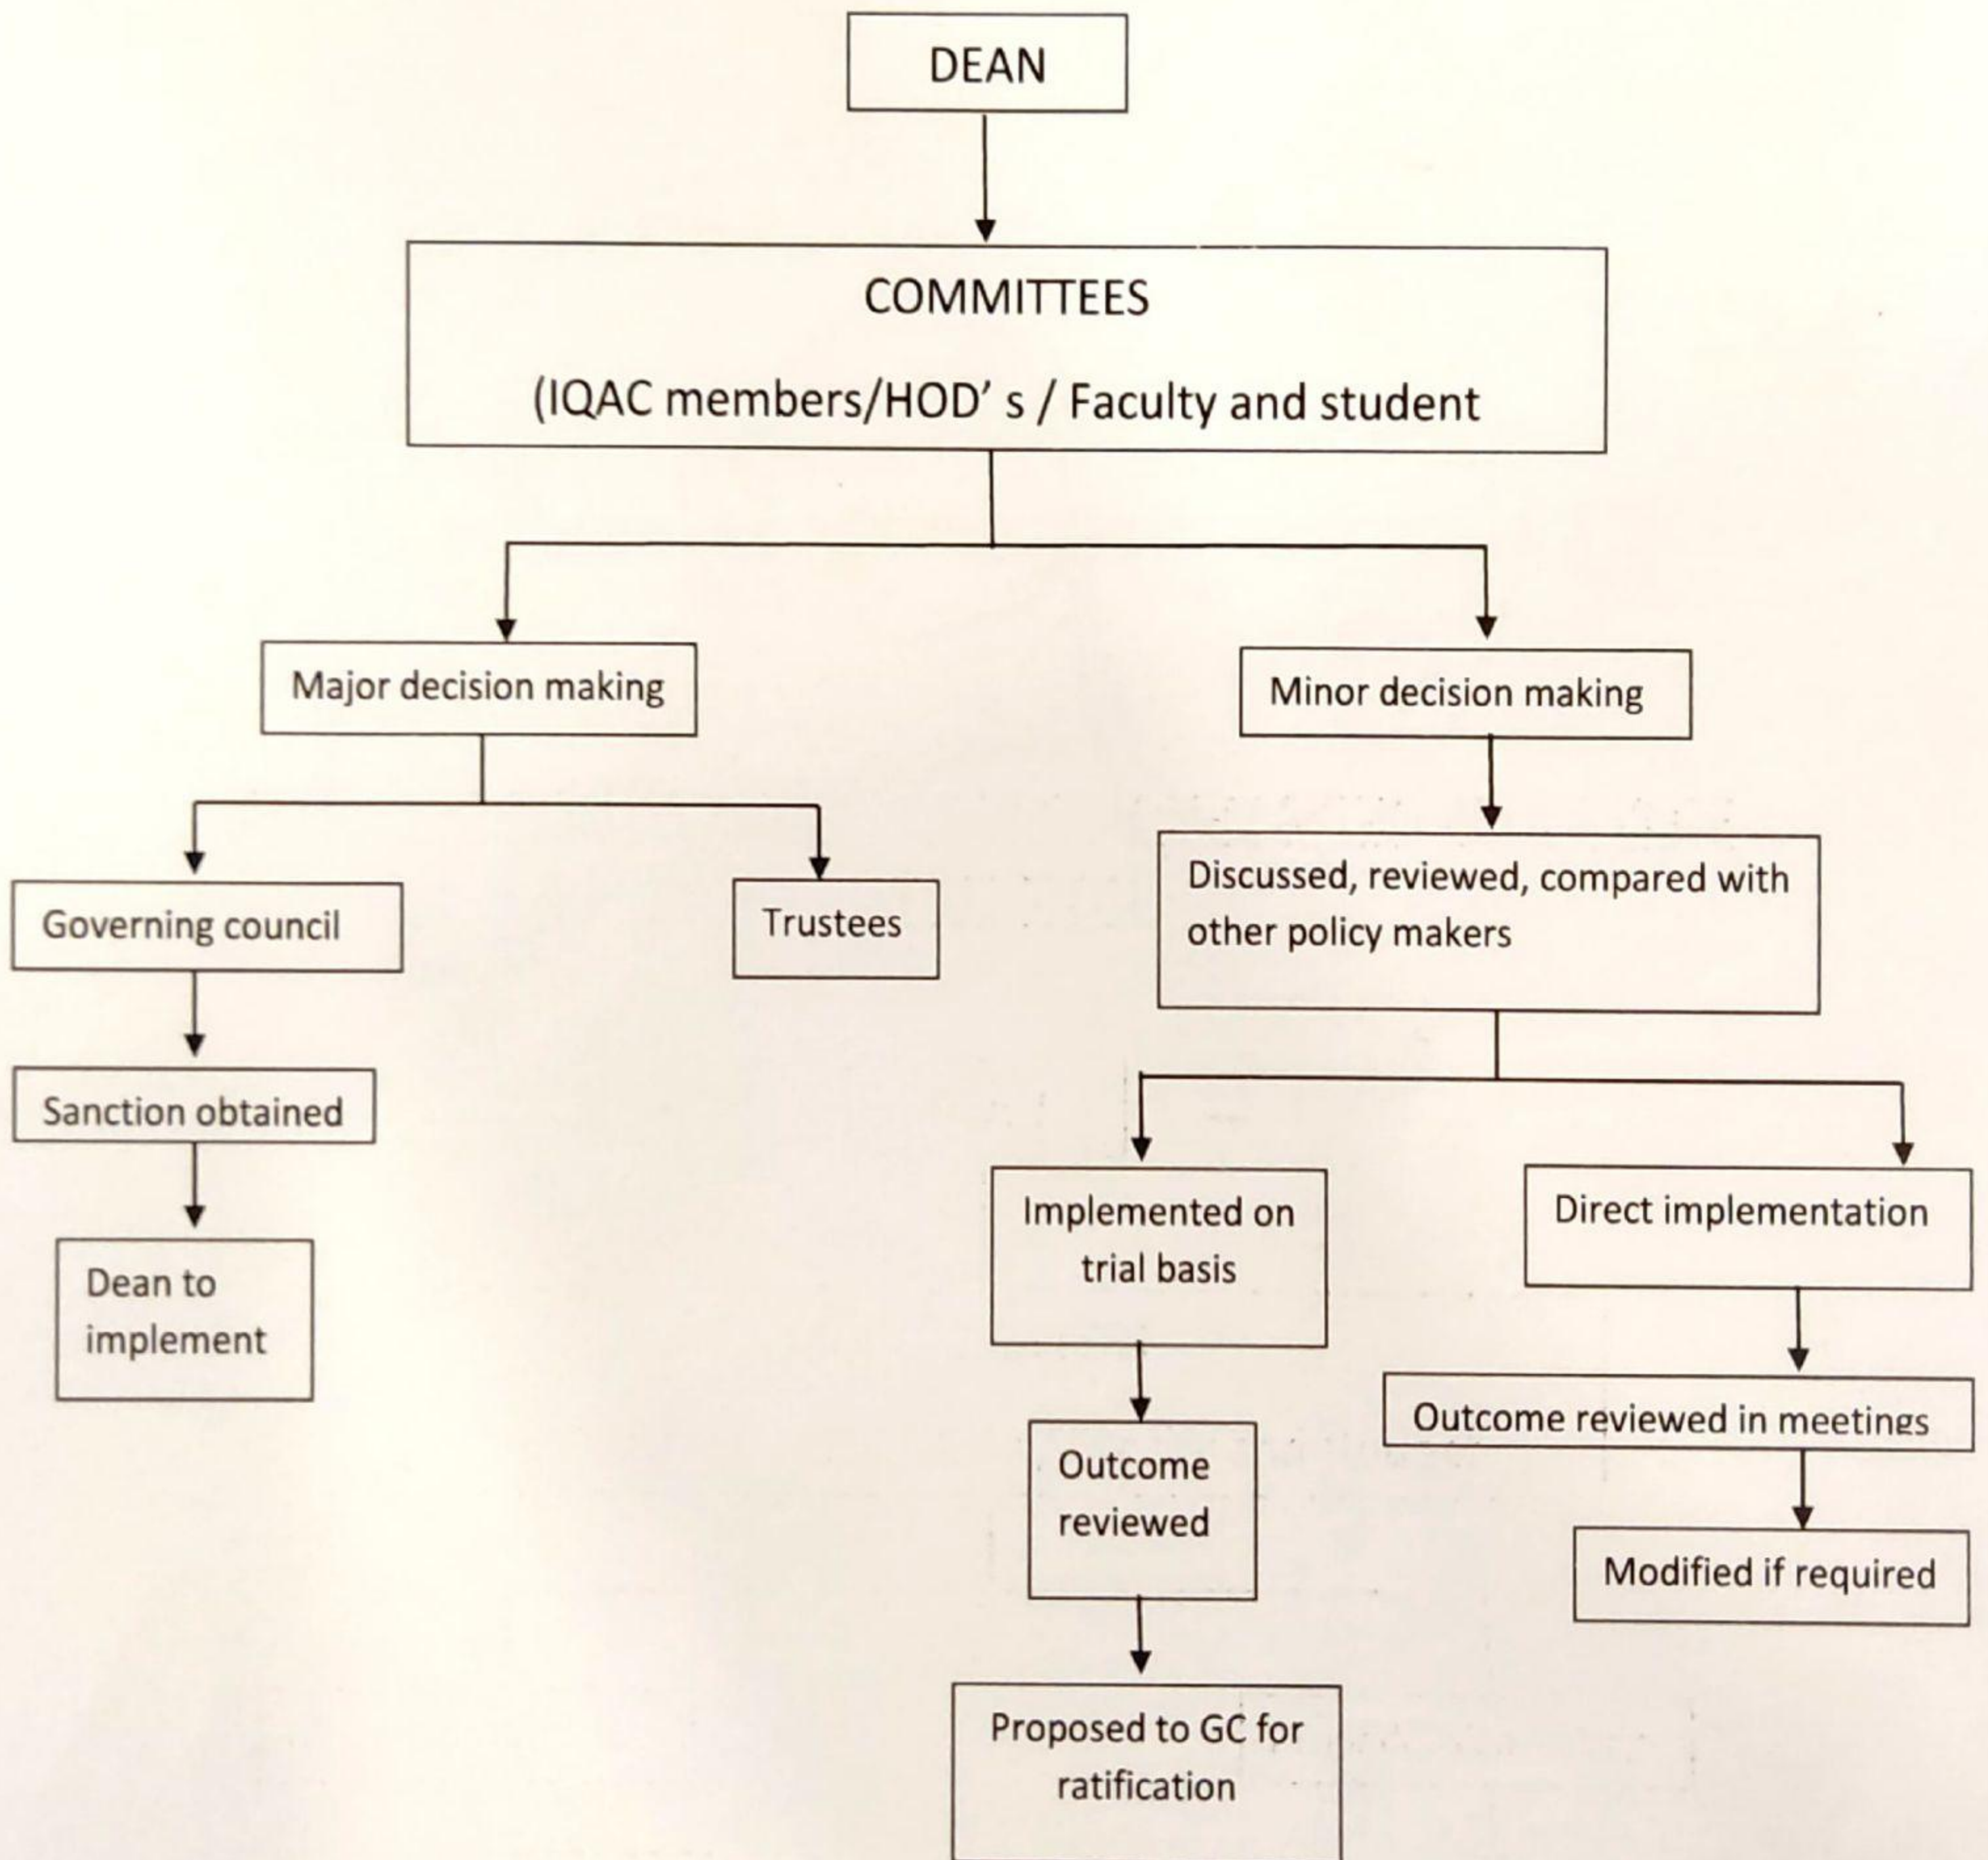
DEAN

COMMITTEES

(IQAC members/HOD' s / Faculty and student

Major decision making

Minor decision making

Governing council

Trustees

Discussed, reviewed, compared with other policy makers

Sanction obtained

Dean to implement

Implemented on trial basis

Direct implementation

Outcome reviewed in meetings

Outcome reviewed

Modified if required

Proposed to GC for ratification